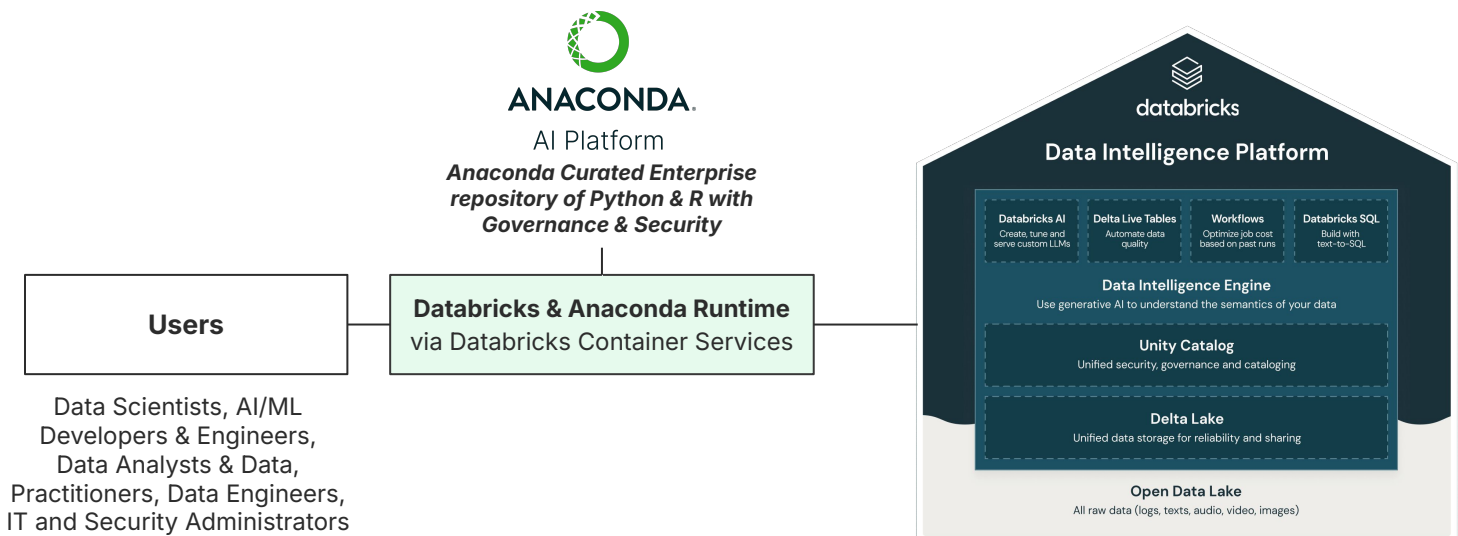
ANACONDA.
AI Platform
Anaconda Curated Enterprise repository of Python & R with Governance & Security

Users

Data Scientists, AI/ML Developers & Engineers, Data Analysts & Data, Practitioners, Data Engineers, IT and Security Administrators

Databricks & Anaconda Runtime
via Databricks Container Services

databricks
Data Intelligence Platform

Databricks AI
Create, tune and serve custom LLMs

Delta Live Tables
Automate data quality

Workflows
Optimize job cost based on past runs

Databricks SQL
Build with text-to-SQL

Data Intelligence Engine
Use generative AI to understand the semantics of your data

Unity Catalog
Unified security, governance and cataloging

Delta Lake
Unified data storage for reliability and sharing

Open Data Lake
All raw data (logs, texts, audio, video, images)